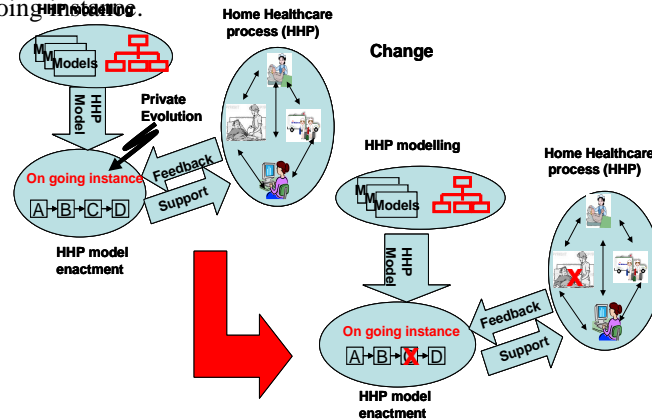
HHP modelling

M
M
Models

HHP Model

Private Evolution

Home Healthcare process (HHP)

On going instance

Feedback

Support

A B C D

HHP model enactment

Change

HHP modelling

M
M
Models

HHP Model

Home Healthcare process (HHP)

On going instance

Feedback

Support

A B C D

HHP model enactment